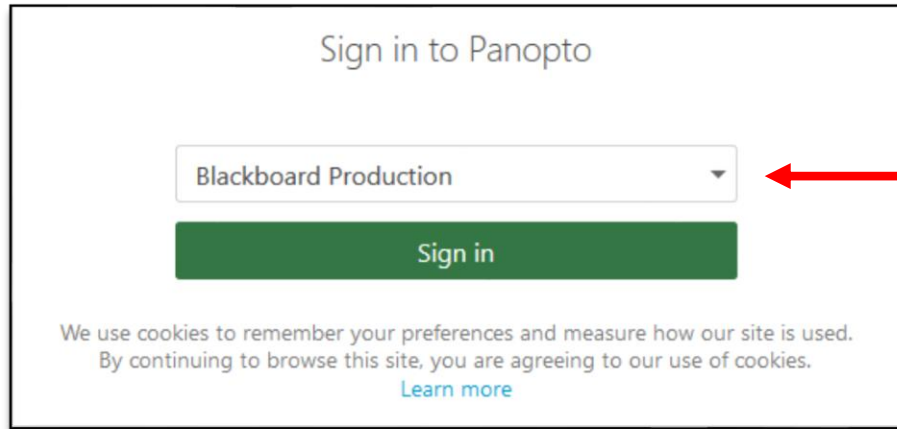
Sign in to Panopto

Blackboard Production

Sign in

We use cookies to remember your preferences and measure how our site is used. By continuing to browse this site, you are agreeing to our use of cookies.
Learn more